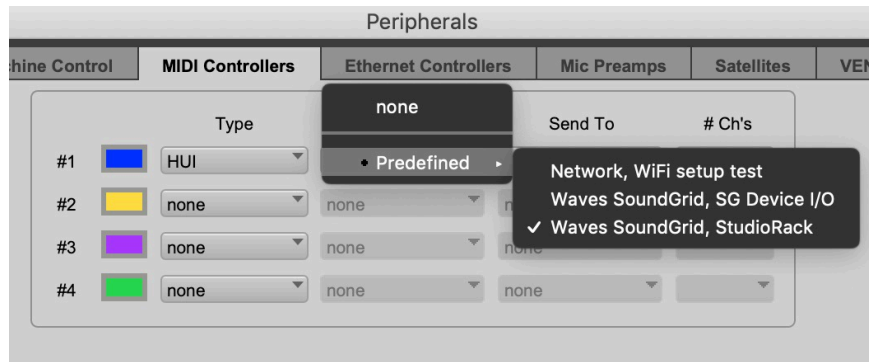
Peripherals

hine Control | MIDI Controllers | Ethernet Controllers | Mic Preamps | Satellites | VEN

Type

Send To

# Ch's

#1 HUI

#2 none none n

#3 none none none

#4 none none none

none

• Predefined ▸

Network, WiFi setup test

Waves SoundGrid, SG Device I/O

✓ Waves SoundGrid, StudioRack